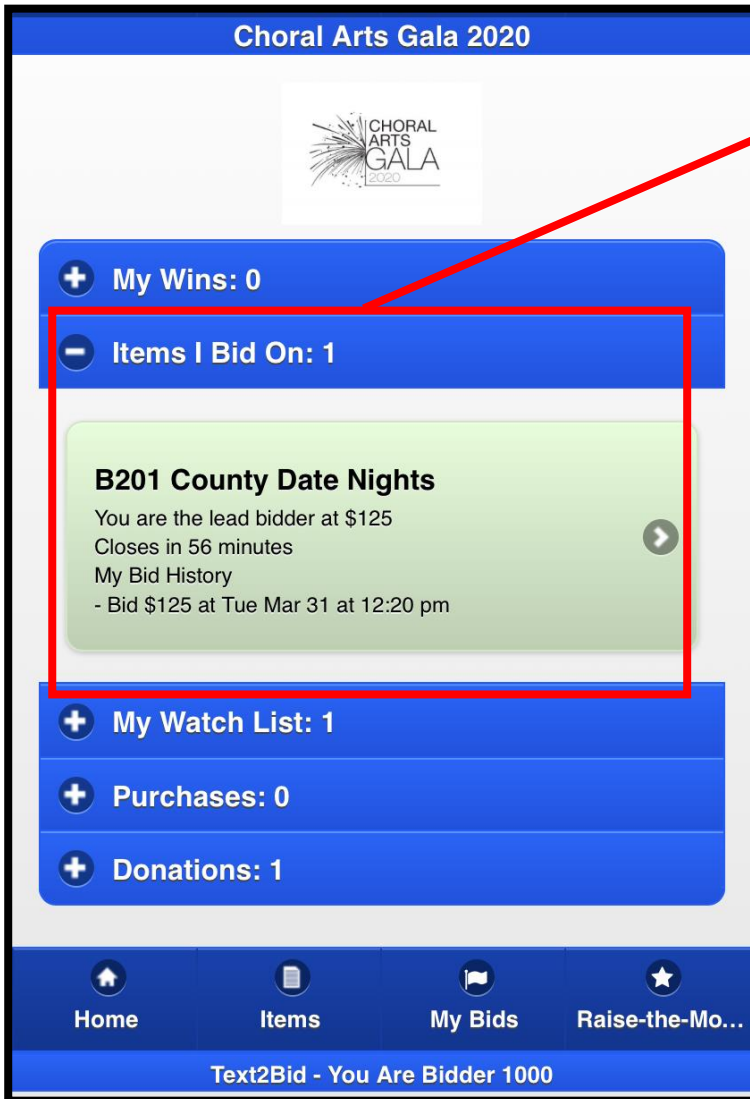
Choral Arts Gala 2020

CHORAL ARTS GALA 2020

My Wins: 0

Items I Bid On: 1

B201 County Date Nights
You are the lead bidder at $125
Closes in 56 minutes
My Bid History
- Bid $125 at Tue Mar 31 at 12:20 pm

My Watch List: 1

Purchases: 0

Donations: 1

Home
Items
My Bids
Raise-the-Mo...

Text2Bid - You Are Bidder 1000